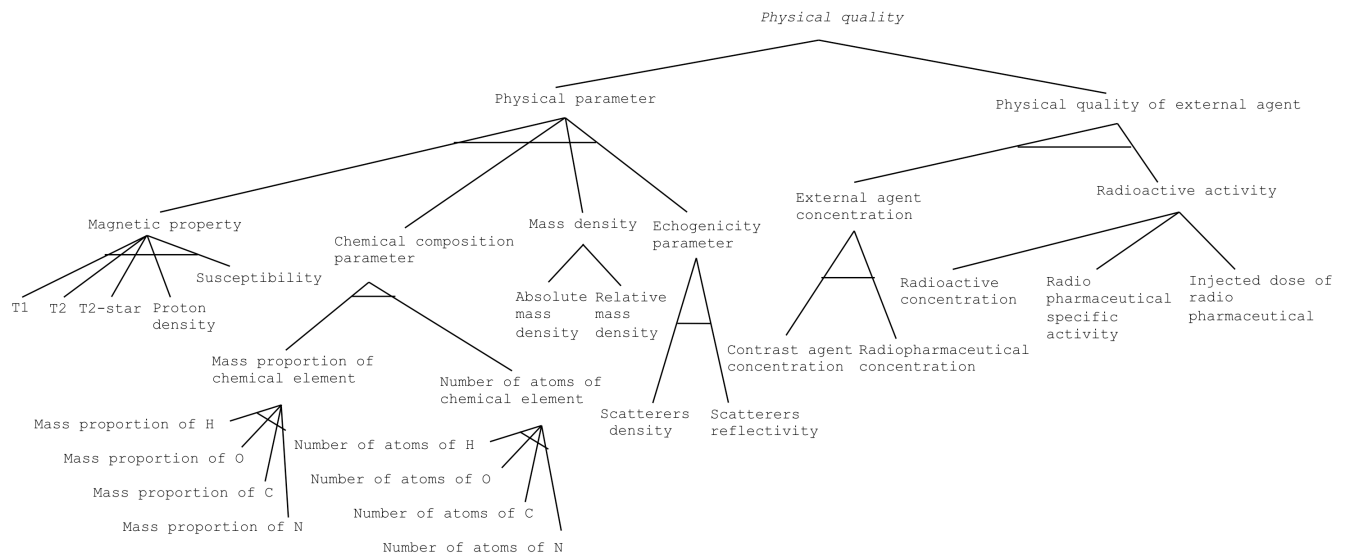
Physical quality

Physical parameter

Physical quality of external agent

Magnetic property

Chemical composition parameter

Mass density

Echogenicity parameter

External agent concentration

Radioactive activity

T1

T2

T2-star

Proton density

Susceptibility

Absolute mass density

Relative mass density

Radioactive concentration

Radio pharmaceutical specific activity

Injected dose of radio pharmaceutical

Mass proportion of chemical element

Number of atoms of chemical element

Contrast agent concentration

Radiopharmaceutical concentration

Mass proportion of H

Mass proportion of O

Mass proportion of C

Mass proportion of N

Number of atoms of H

Number of atoms of O

Number of atoms of C

Number of atoms of N

Scatterers density

Scatterers reflectivity